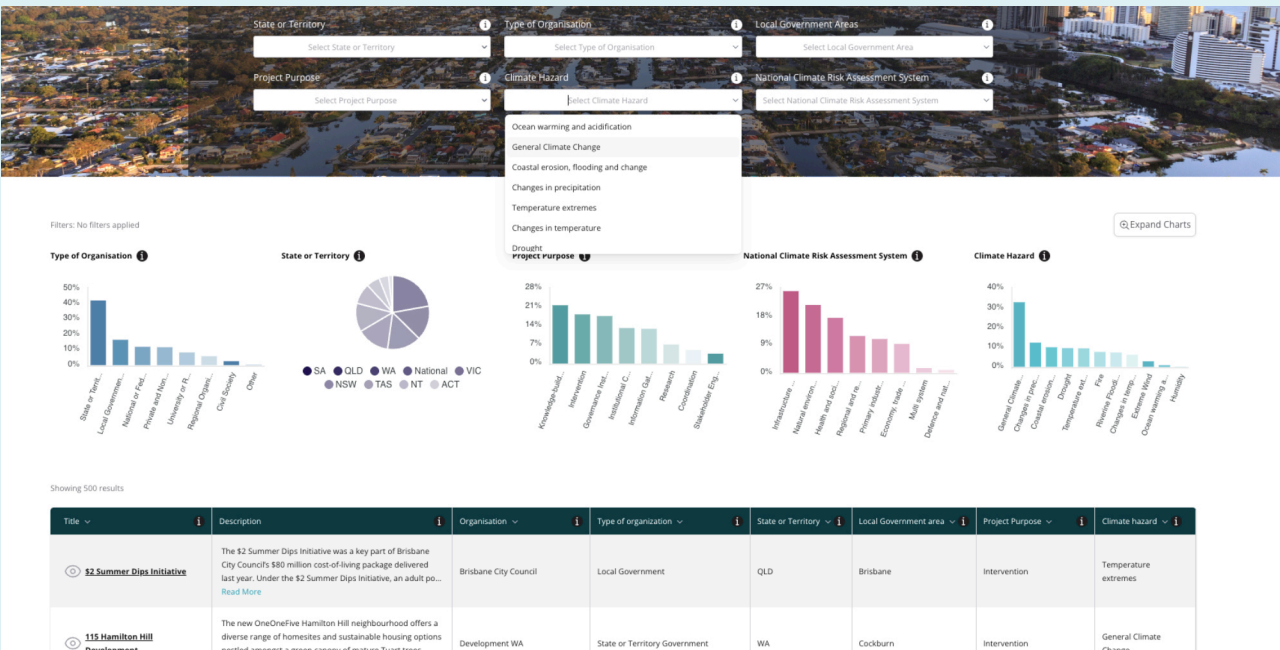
State or Territory
Select State or Territory
Type of Organisation
Select Type of Organisation
Local Government Areas
Select Local Government Area
Project Purpose
Select Project Purpose
Climate Hazard
Select Climate Hazard
National Climate Risk Assessment System
Select National Climate Risk Assessment System

Ocean warming and acidification
General Climate Change
Coastal erosion, flooding and change
Changes in precipitation
Temperature extremes
Changes in temperature
Drought

Filters: No filters applied

Expand Charts

Type of Organisation
50%
40%
30%
20%
10%
0%
State or Terri...
Local Governmen...
National or Fed...
Private and Non...
University or R...
Regional Organi...
Civil Society
Other

State or Territory
SA QLD WA National VIC NSW TAS NT ACT

Project Purpose
28%
21%
14%
7%
0%
Knowledge-build...
Intervention
Governance Inst...
Institutional C...
Information Gat...
Research
Coordination
Stakeholder Eng...

National Climate Risk Assessment System
27%
18%
9%
0%
Infrastructure ...
Natural environ...
Health and soci...
Regional and re...
Primary industr...
Economy, trade ...
Multi system
Defence and nat...

Climate Hazard
40%
30%
20%
10%
0%
General Climate...
Changes in prec...
Coastal erosion...
Drought
Temperature ext...
Fire
Riverine Floodi...
Changes in temp...
Extreme Wind
Ocean warming a...
Humidity

Showing 500 results

| Title | Description | Organisation | Type of organization | State or Territory | Local Government area | Project Purpose | Climate hazard |
|---|---|---|---|---|---|---|---|
| $2 Summer Dips Initiative | The $2 Summer Dips Initiative was a key part of Brisbane City Council's $80 million cost-of-living package delivered last year. Under the $2 Summer Dips Initiative, an adult po... Read More | Brisbane City Council | Local Government | QLD | Brisbane | Intervention | Temperature extremes |
| 115 Hamilton Hill Development | The new OneOneFive Hamilton Hill neighbourhood offers a diverse range of homesites and sustainable housing options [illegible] | Development WA | State or Territory Government | WA | Cockburn | Intervention | General Climate Change |